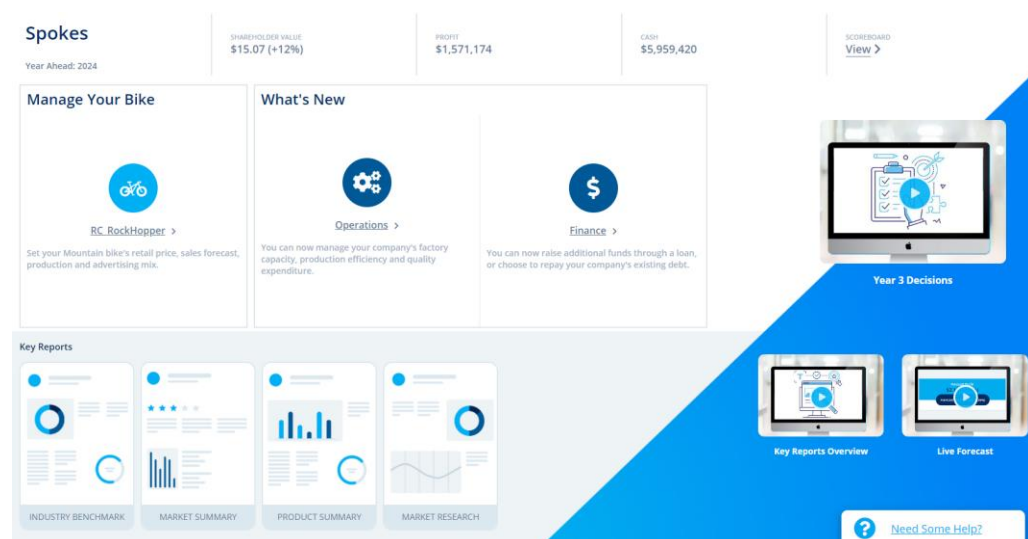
Spokes

Year Ahead: 2024

SHAREHOLDER VALUE
$15.07 (+12%)

PROFIT
$1,571,174

CASH
$5,959,420

SCOREBOARD
View >

Manage Your Bike

RC RockHopper >

Set your Mountain bike's retail price, sales forecast, production and advertising mix.

What's New

Operations >

You can now manage your company's factory capacity, production efficiency and quality expenditure.

Finance >

You can now raise additional funds through a loan, or choose to repay your company's existing debt.

Year 3 Decisions

Key Reports

INDUSTRY BENCHMARK

MARKET SUMMARY

PRODUCT SUMMARY

MARKET RESEARCH

Key Reports Overview

Live Forecast

Need Some Help?